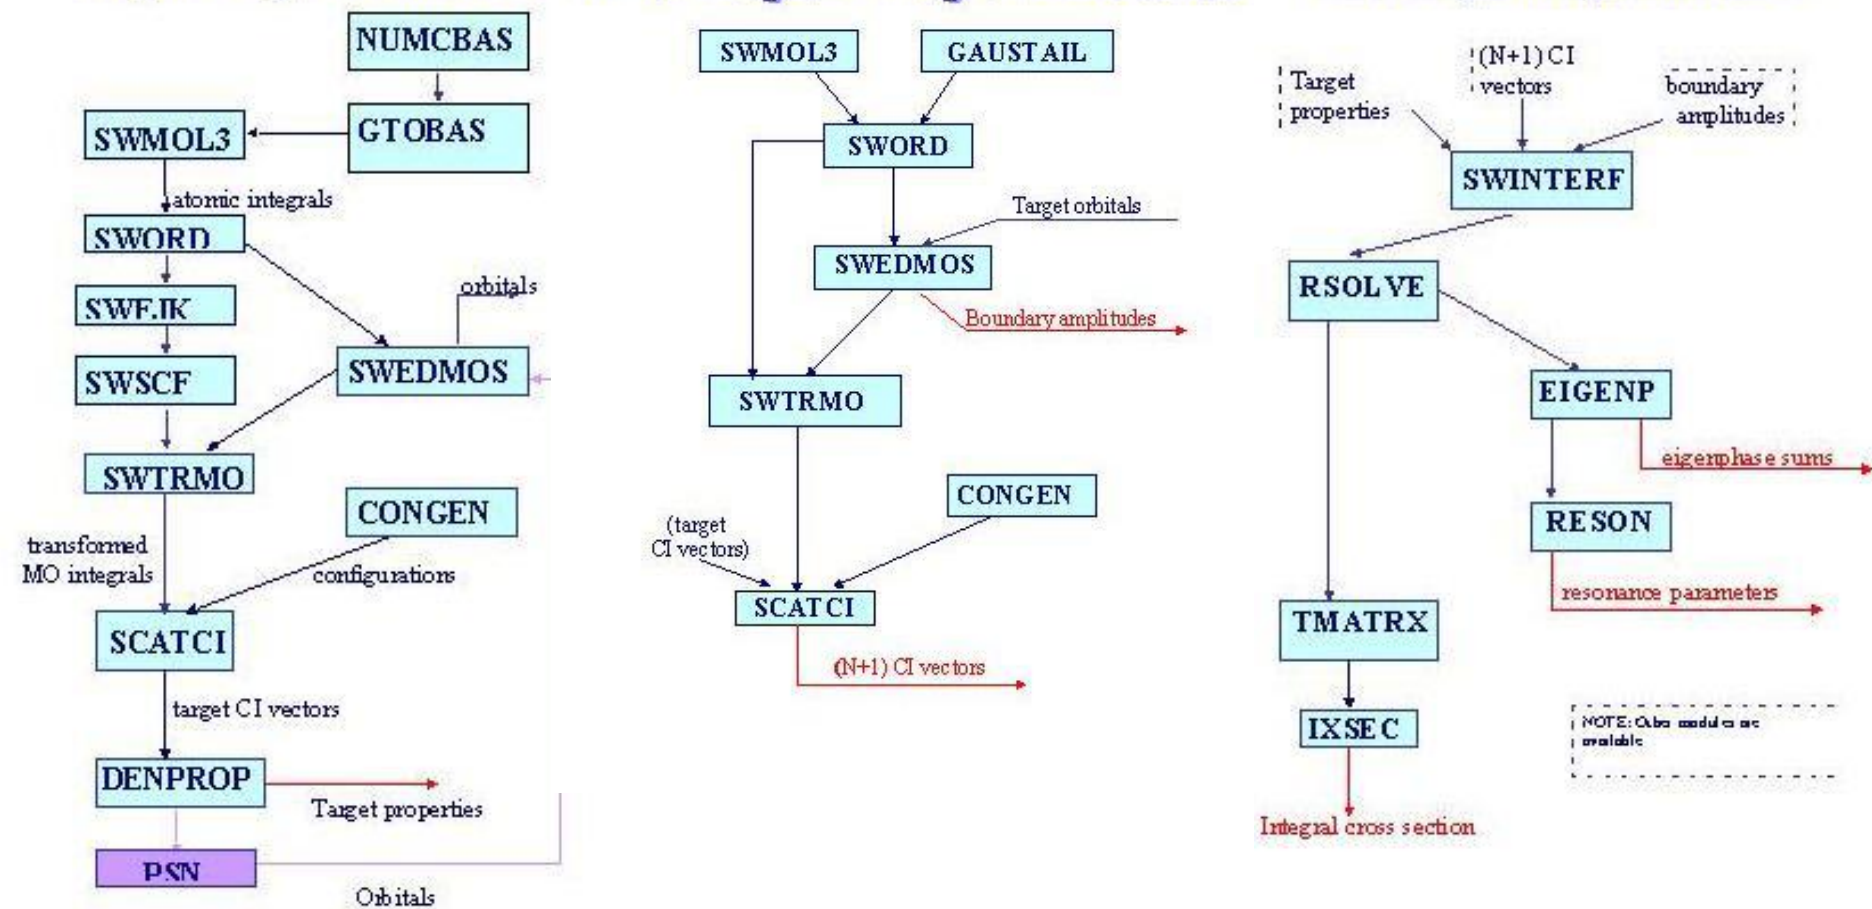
NUMCBAS

GTOBAS

SWMOL3

atomic integrals

SWORD

SWEJK

SWSCF

orbitals

SWEDMOS

SWTRMO

CONGEN

transformed MO integrals

configurations

SCATCI

target CI vectors

DENPROP

Target properties

PSN

Orbitals

SWMOL3

GAUSTAIL

SWORD

Target orbitals

SWEDMOS

Boundary amplitudes

SWTRMO

CONGEN

(target CI vectors)

SCATCI

(N+1) CI vectors

Target properties

(N+1) CI vectors

boundary amplitudes

SWINTERF

RSOLVE

EIGENP

eigenphase sums

RESON

resonance parameters

TMATRX

IXSEC

Integral cross section

NOTE: Other modules are available